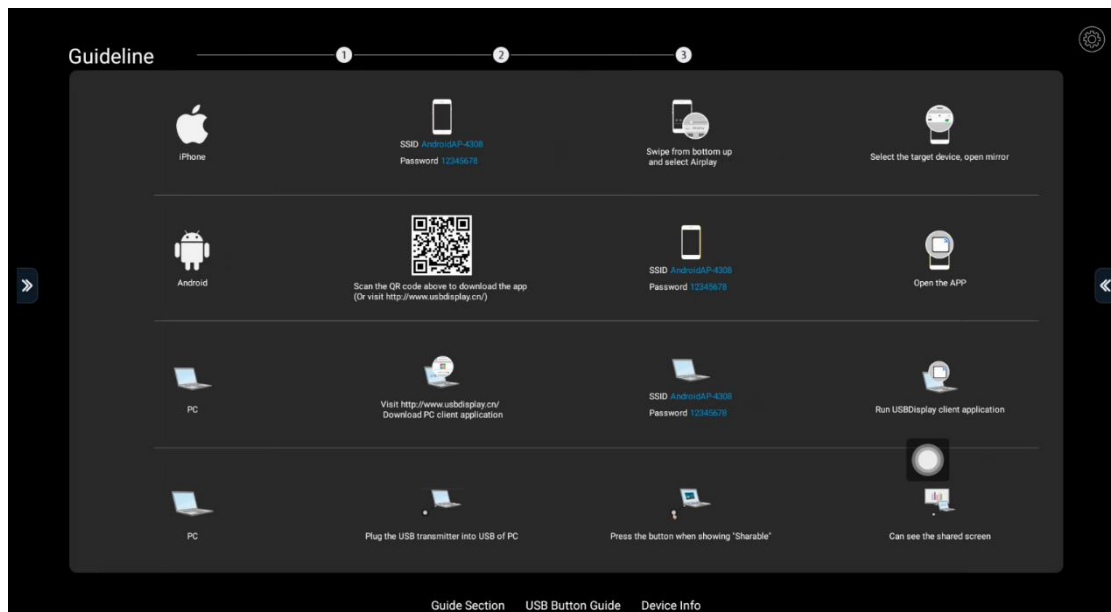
Guideline 1 2 3

iPhone

SSID AndroidAP-4308
Password 12345678

Swipe from bottom up and select Airplay

Select the target device, open mirror

Android

Scan the QR code above to download the app
(Or visit http://www.usbdisplay.cn/)

SSID AndroidAP-4308
Password 12345678

Open the APP

PC

Visit http://www.usbdisplay.cn/
Download PC client application

SSID AndroidAP-4308
Password 12345678

Run USBDisplay client application

PC

Plug the USB transmitter into USB of PC

Press the button when showing "Sharable"

Can see the shared screen

Guide Section USB Button Guide Device Info